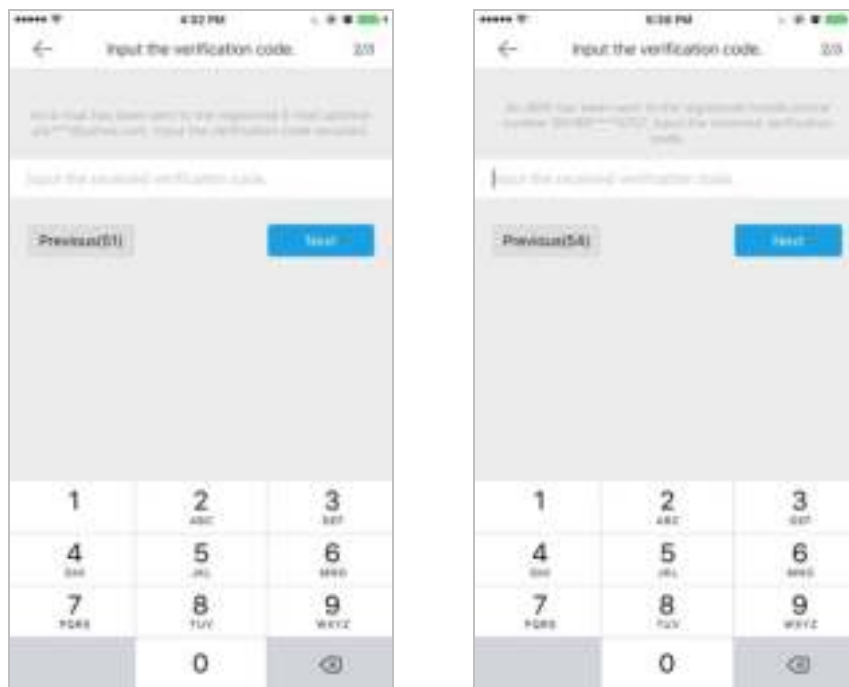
4:32 PM

Input the verification code.

2/3

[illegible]

Input the received verification code.

Previous(51)

Next

1

2
ABC

3
DEF

4
GHI

5
JKL

6
MNO

7
PQRS

8
TUV

9
WXYZ

0

6:38 PM

Input the verification code.

2/3

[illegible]

Input the received verification code.

Previous(54)

Next

1

2
ABC

3
DEF

4
GHI

5
JKL

6
MNO

7
PQRS

8
TUV

9
WXYZ

0